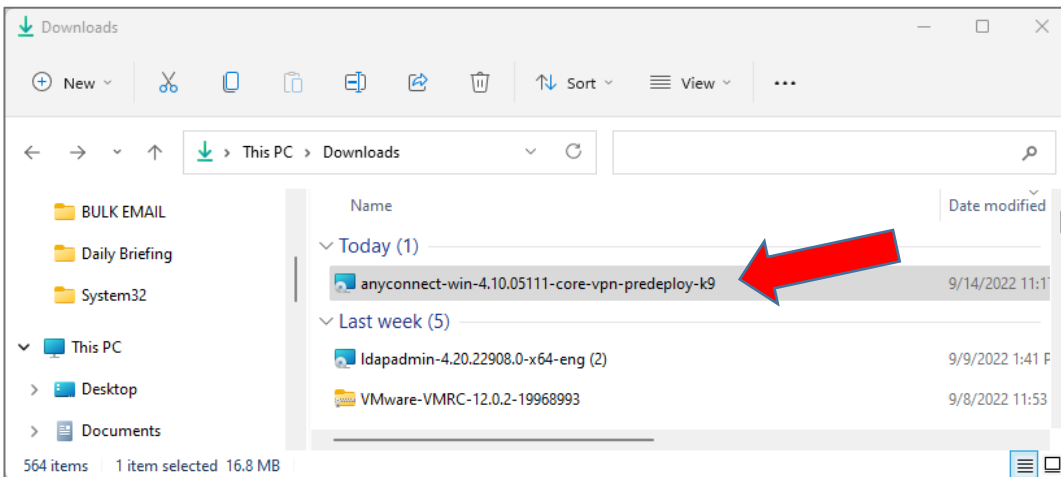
Downloads

New

Sort

View

...

This PC > Downloads

BULK EMAIL

Daily Briefing

System32

This PC

Desktop

Documents

Name

Date modified

Today (1)

anyconnect-win-4.10.05111-core-vpn-predeploy-k9

9/14/2022 11:1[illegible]

Last week (5)

ldapadmin-4.20.22908.0-x64-eng (2)

9/9/2022 1:41 P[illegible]

VMware-VMRC-12.0.2-19968993

9/8/2022 11:53

564 items 1 item selected 16.8 MB